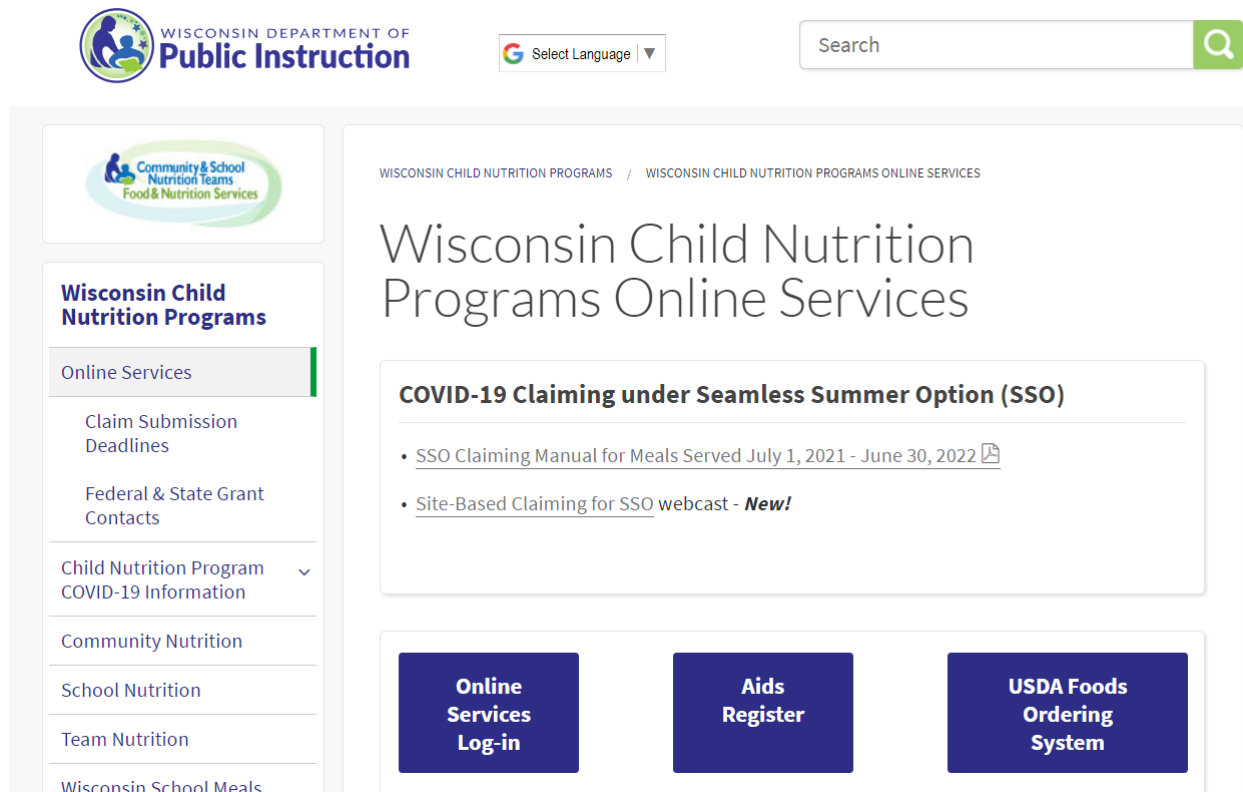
WISCONSIN DEPARTMENT OF
Public Instruction

Select Language ▼

Search

Community & School Nutrition Teams Food & Nutrition Services

Wisconsin Child Nutrition Programs

Online Services

Claim Submission Deadlines

Federal & State Grant Contacts

Child Nutrition Program COVID-19 Information

Community Nutrition

School Nutrition

Team Nutrition

Wisconsin School Meals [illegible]

WISCONSIN CHILD NUTRITION PROGRAMS / WISCONSIN CHILD NUTRITION PROGRAMS ONLINE SERVICES

Wisconsin Child Nutrition Programs Online Services

COVID-19 Claiming under Seamless Summer Option (SSO)

• SSO Claiming Manual for Meals Served July 1, 2021 - June 30, 2022

• Site-Based Claiming for SSO webcast - New!

Online Services Log-in

Aids Register

USDA Foods Ordering System